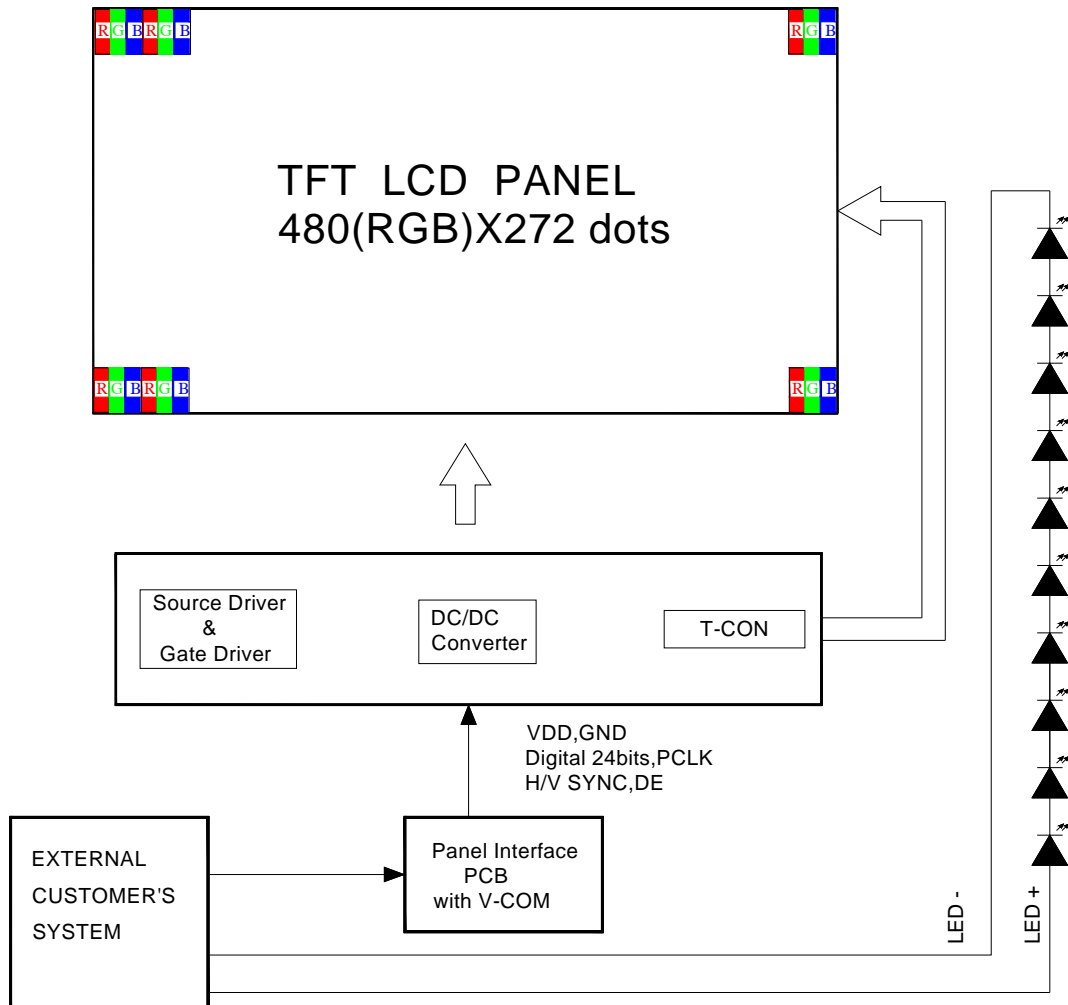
RGBRGB

RGB

TFT LCD PANEL
480(RGB)X272 dots

RGBRGB

RGB

Source Driver
&
Gate Driver

DC/DC
Converter

T-CON

VDD,GND
Digital 24bits,PCLK
H/V SYNC,DE

EXTERNAL
CUSTOMER'S
SYSTEM

Panel Interface
PCB
with V-COM

LED -

LED +